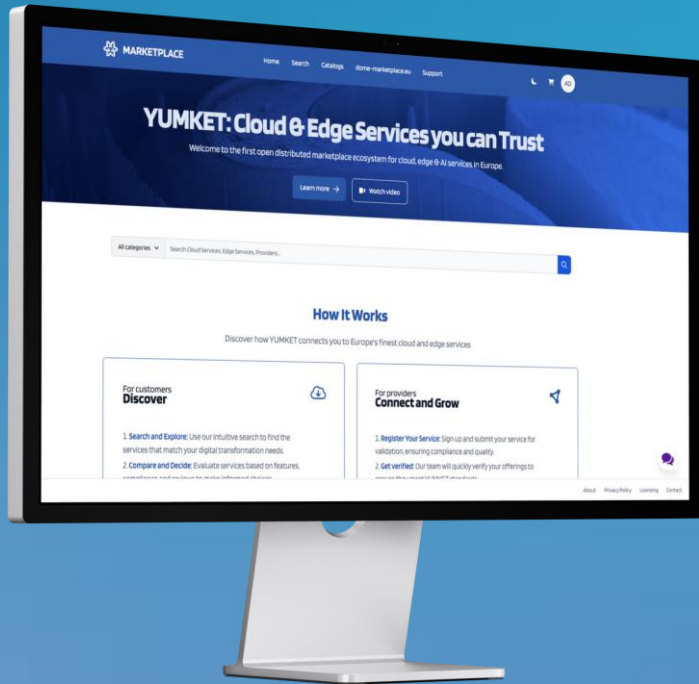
MARKETPLACE

Home Search Catalogs dome-marketplace.eu Support

AD

YUMKET: Cloud & Edge Services you can Trust

Welcome to the first open distributed marketplace ecosystem for cloud, edge & AI services in Europe.

Learn more → Watch video

All categories Search Cloud Services, Edge Services, Providers...

How It Works

Discover how YUMKET connects you to Europe's finest cloud and edge services

For customers
Discover

1. Search and Explore: Use our intuitive search to find the services that match your digital transformation needs.
2. Compare and Decide: Evaluate services based on features, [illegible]

For providers
Connect and Grow

1. Register Your Service: Sign up and submit your service for validation, ensuring compliance and quality.
2. Get verified: Our team will quickly verify your offerings to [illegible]

About Privacy Policy Licensing Contact